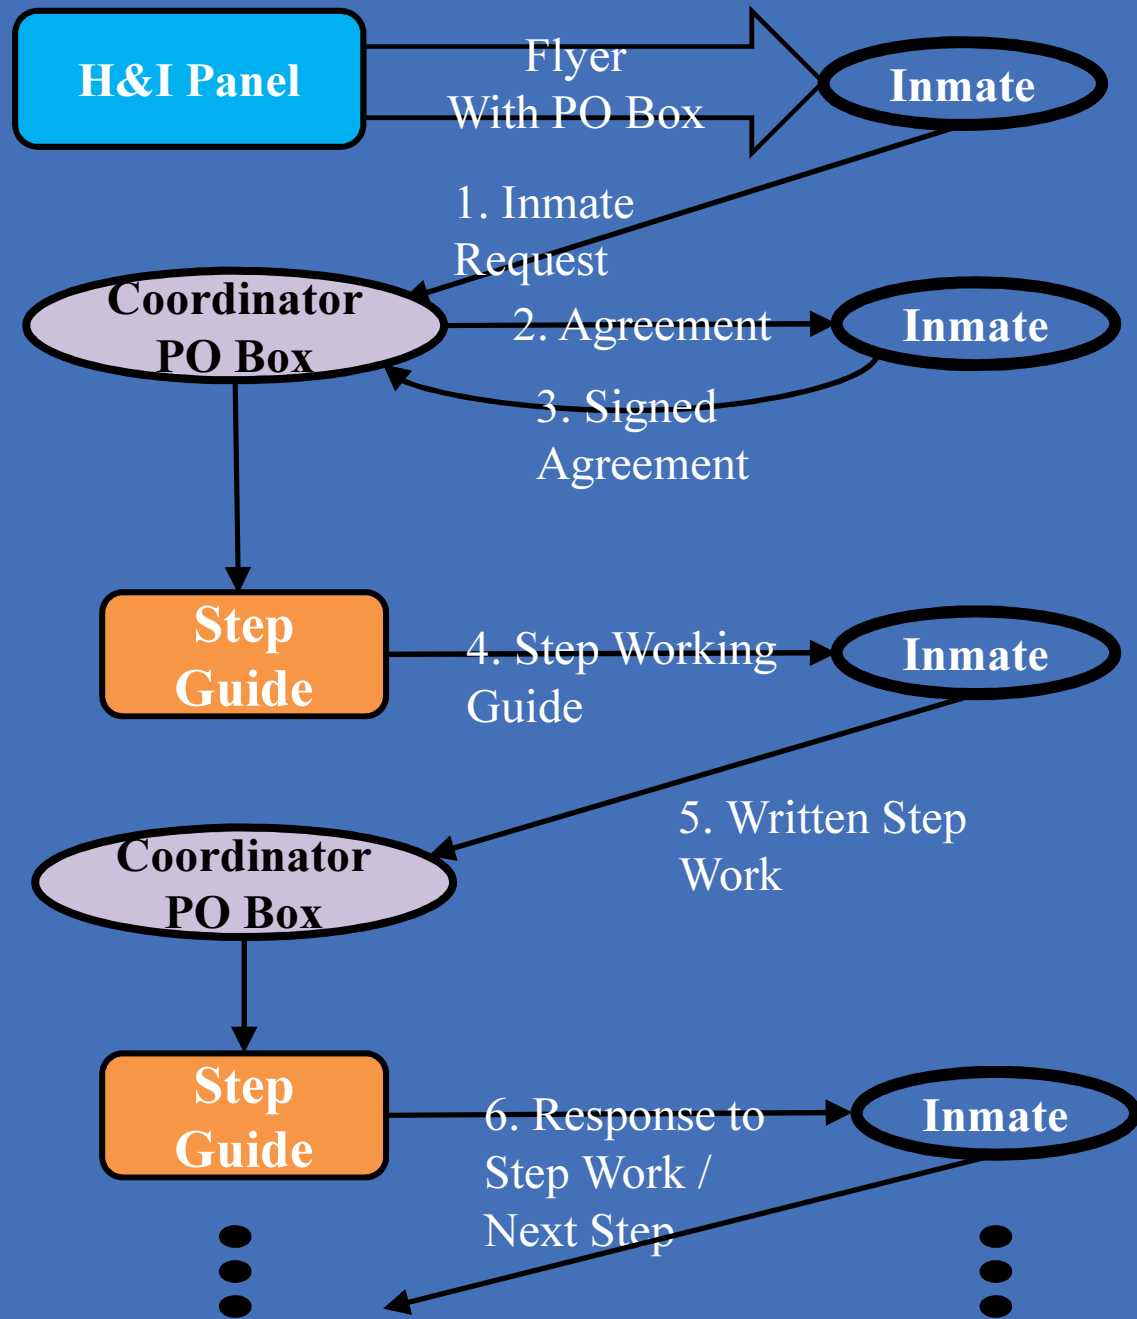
H&I Panel

Flyer
With PO Box

Inmate

1. Inmate Request

Coordinator PO Box

2. Agreement

Inmate

3. Signed Agreement

Step Guide

4. Step Working Guide

Inmate

5. Written Step Work

Coordinator PO Box

Step Guide

6. Response to Step Work / Next Step

Inmate